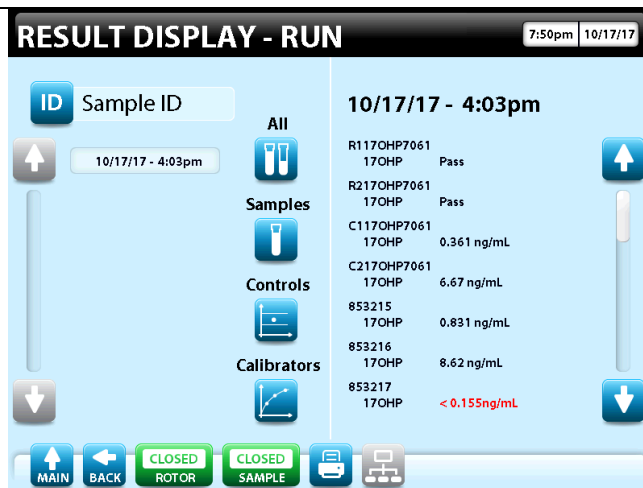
RESULT DISPLAY - RUN

7:50pm 10/17/17

ID Sample ID

10/17/17 - 4:03pm

All

Samples

Controls

Calibrators

10/17/17 - 4:03pm

R117OHP7061
17OHP Pass

R217OHP7061
17OHP Pass

C117OHP7061
17OHP 0.361 ng/mL

C217OHP7061
17OHP 6.67 ng/mL

853215
17OHP 0.831 ng/mL

853216
17OHP 8.62 ng/mL

853217
17OHP < 0.155ng/mL

MAIN BACK CLOSED ROTOR CLOSED SAMPLE